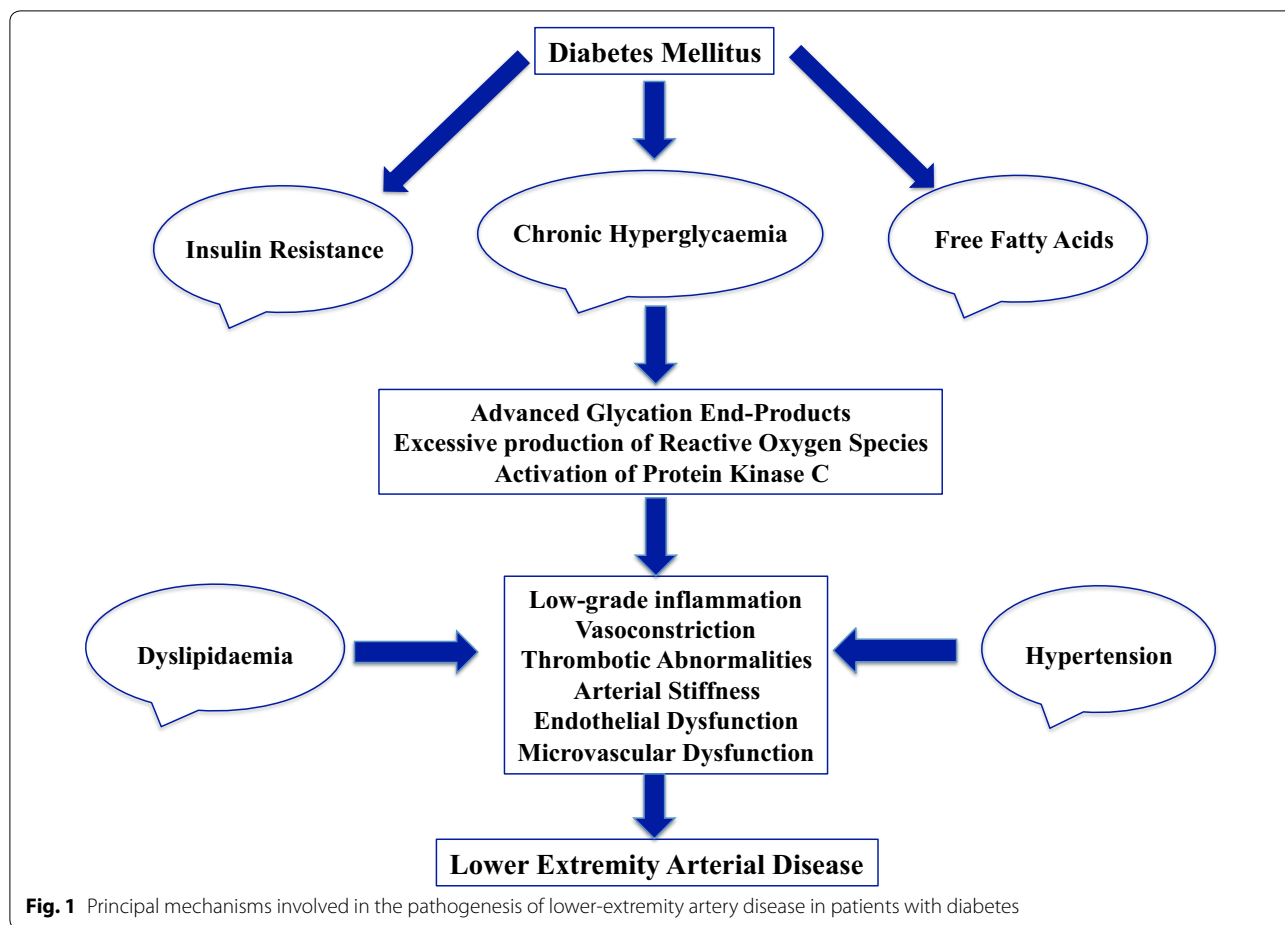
Diabetes Mellitus

Insulin Resistance

Chronic Hyperglycaemia

Free Fatty Acids

Advanced Glycation End-Products
Excessive production of Reactive Oxygen Species
Activation of Protein Kinase C

Dyslipidaemia

Low-grade inflammation
Vasoconstriction
Thrombotic Abnormalities
Arterial Stiffness
Endothelial Dysfunction
Microvascular Dysfunction

Hypertension

Lower Extremity Arterial Disease

Fig. 1 Principal mechanisms involved in the pathogenesis of lower-extremity artery disease in patients with diabetes